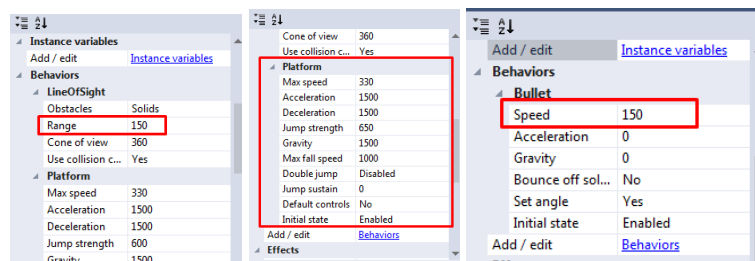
Instance variables

| Add / edit | Instance variables |
|---|---|

Behaviors

LineOfSight

| Obstacles | Solids |
|---|---|
| Range | 150 |
| Cone of view | 360 |
| Use collision c... | Yes |

Platform

| Max speed | 330 |
|---|---|
| Acceleration | 1500 |
| Deceleration | 1500 |
| Jump strength | 600 |
| Gravity | 1500 |

| Cone of view | 360 |
|---|---|
| Use collision c... | Yes |

Platform

| Max speed | 330 |
|---|---|
| Acceleration | 1500 |
| Deceleration | 1500 |
| Jump strength | 650 |
| Gravity | 1500 |
| Max fall speed | 1000 |
| Double jump | Disabled |
| Jump sustain | 0 |
| Default controls | No |
| Initial state | Enabled |
| Add / edit | Behaviors |

Effects

| Add / edit | Instance variables |
|---|---|

Behaviors

Bullet

| Speed | 150 |
|---|---|
| Acceleration | 0 |
| Gravity | 0 |
| Bounce off sol... | No |
| Set angle | Yes |
| Initial state | Enabled |
| Add / edit | Behaviors |